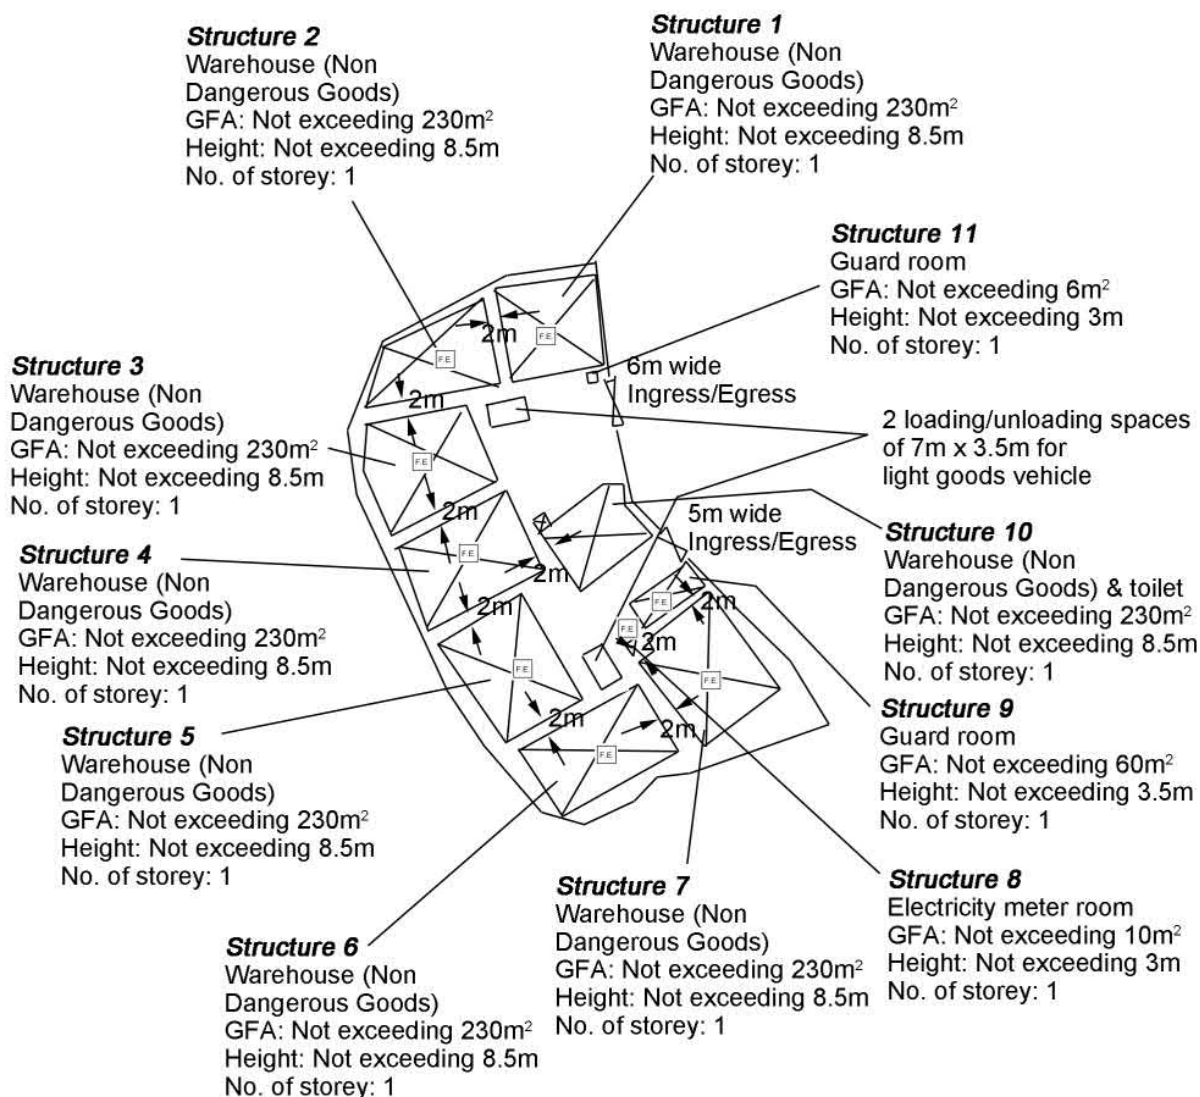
Structure 2
Warehouse (Non Dangerous Goods)
GFA: Not exceeding 230m$^2$
Height: Not exceeding 8.5m
No. of storey: 1

Structure 1
Warehouse (Non Dangerous Goods)
GFA: Not exceeding 230m$^2$
Height: Not exceeding 8.5m
No. of storey: 1

Structure 11
Guard room
GFA: Not exceeding 6m$^2$
Height: Not exceeding 3m
No. of storey: 1

Structure 3
Warehouse (Non Dangerous Goods)
GFA: Not exceeding 230m$^2$
Height: Not exceeding 8.5m
No. of storey: 1

2m
2m
F.E
F.E
6m wide Ingress/Egress

2 loading/unloading spaces of 7m x 3.5m for light goods vehicle

F.E
2m
5m wide Ingress/Egress

Structure 10
Warehouse (Non Dangerous Goods) & toilet
GFA: Not exceeding 230m$^2$
Height: Not exceeding 8.5m
No. of storey: 1

Structure 4
Warehouse (Non Dangerous Goods)
GFA: Not exceeding 230m$^2$
Height: Not exceeding 8.5m
No. of storey: 1

F.E
2m
2m
F.E
2m
F.E
2m
F.E
F.E
2m
F.E
2m

Structure 9
Guard room
GFA: Not exceeding 60m$^2$
Height: Not exceeding 3.5m
No. of storey: 1

Structure 5
Warehouse (Non Dangerous Goods)
GFA: Not exceeding 230m$^2$
Height: Not exceeding 8.5m
No. of storey: 1

Structure 7
Warehouse (Non Dangerous Goods)
GFA: Not exceeding 230m$^2$
Height: Not exceeding 8.5m
No. of storey: 1

Structure 8
Electricity meter room
GFA: Not exceeding 10m$^2$
Height: Not exceeding 3m
No. of storey: 1

Structure 6
Warehouse (Non Dangerous Goods)
GFA: Not exceeding 230m$^2$
Height: Not exceeding 8.5m
No. of storey: 1